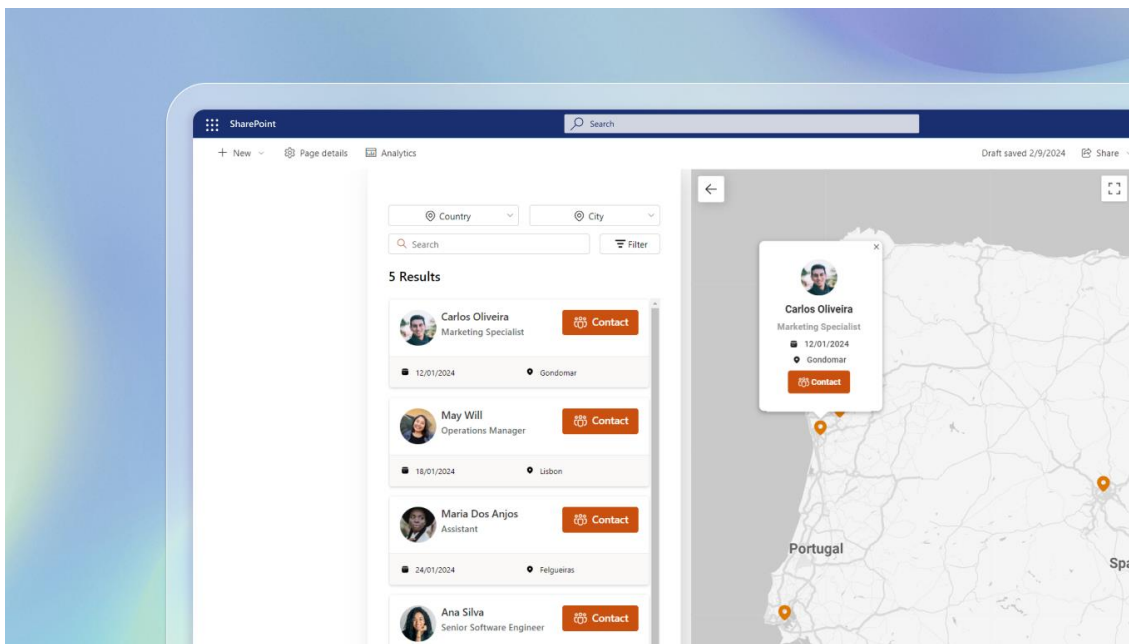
SharePoint

Search

+ New

Page details

Analytics

Draft saved 2/9/2024

Share

Country

City

Search

Filter

5 Results

Carlos Oliveira
Marketing Specialist

Contact

12/01/2024

Gondomar

May Will
Operations Manager

Contact

18/01/2024

Lisbon

Maria Dos Anjos
Assistant

Contact

24/01/2024

Felgueiras

Ana Silva
Senior Software Engineer

Contact

Carlos Oliveira
Marketing Specialist
12/01/2024
Gondomar
Contact

Portugal

Spa